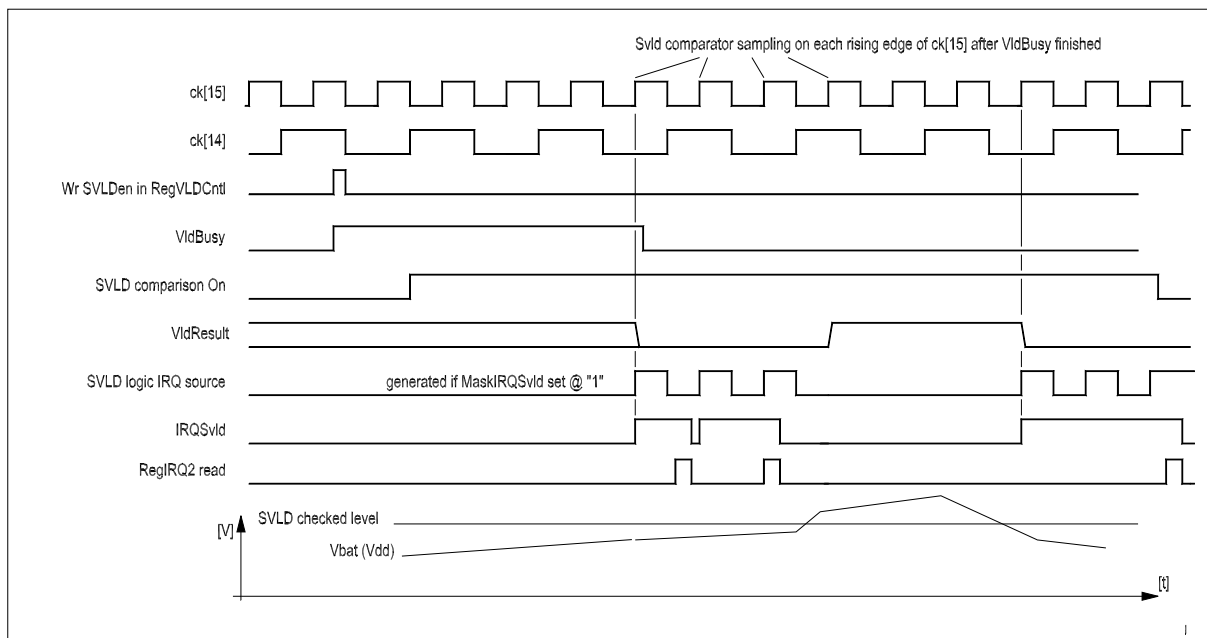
Svld comparator sampling on each rising edge of ck[15] after VldBusy finished

ck[15]

ck[14]

Wr SVLDen in RegVLDCntl

VldBusy

SVLD comparison On

VldResult

SVLD logic IRQ source

generated if MaskIRQSvld set @ "1"

IRQSvld

RegIRQ2 read

[V]

SVLD checked level

Vbat (Vdd)

[t]